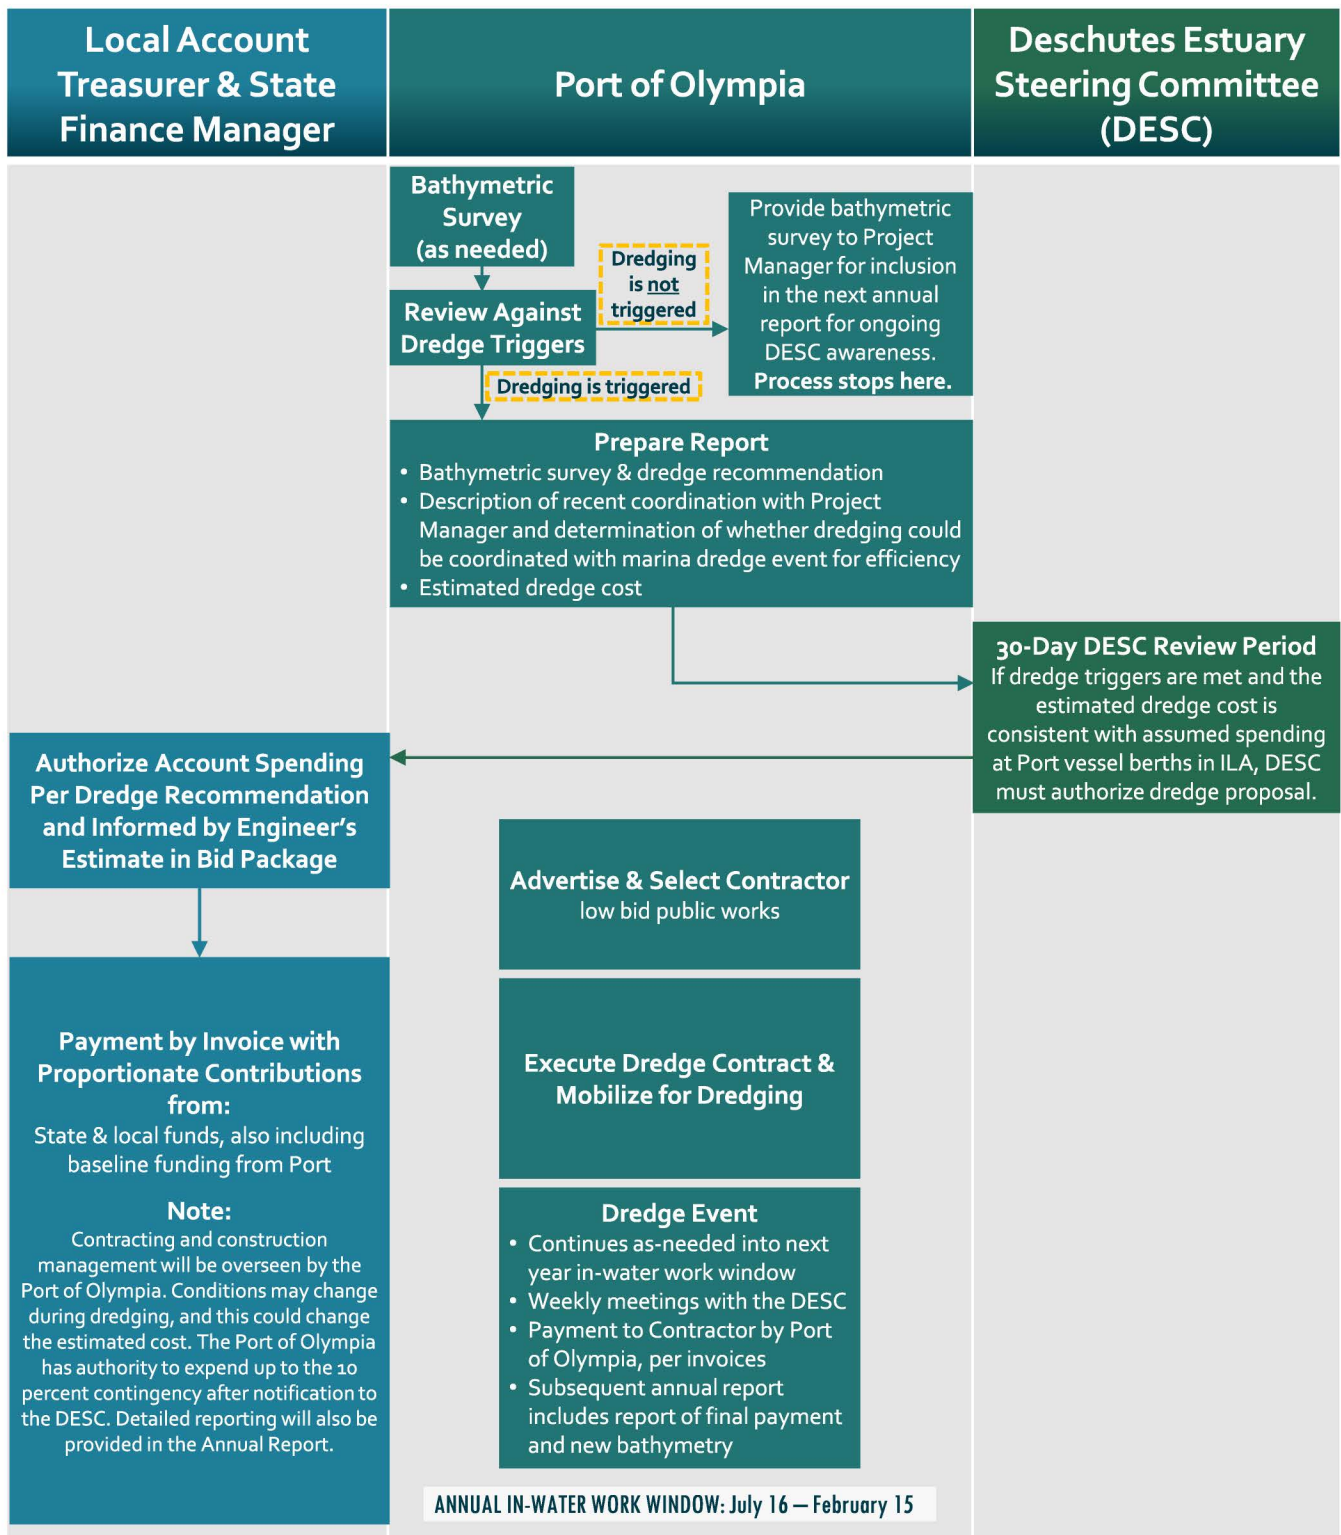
Local Account Treasurer & State Finance Manager

Port of Olympia

Deschutes Estuary Steering Committee (DESC)

Bathymetric Survey (as needed)

Review Against Dredge Triggers

Dredging is not triggered

Provide bathymetric survey to Project Manager for inclusion in the next annual report for ongoing DESC awareness. Process stops here.

Dredging is triggered

Prepare Report
• Bathymetric survey & dredge recommendation
• Description of recent coordination with Project Manager and determination of whether dredging could be coordinated with marina dredge event for efficiency
• Estimated dredge cost

30-Day DESC Review Period
If dredge triggers are met and the estimated dredge cost is consistent with assumed spending at Port vessel berths in ILA, DESC must authorize dredge proposal.

Authorize Account Spending Per Dredge Recommendation and Informed by Engineer's Estimate in Bid Package

Advertise & Select Contractor
low bid public works

Payment by Invoice with Proportionate Contributions from:
State & local funds, also including baseline funding from Port

Note:
Contracting and construction management will be overseen by the Port of Olympia. Conditions may change during dredging, and this could change the estimated cost. The Port of Olympia has authority to expend up to the 10 percent contingency after notification to the DESC. Detailed reporting will also be provided in the Annual Report.

Execute Dredge Contract & Mobilize for Dredging

Dredge Event
• Continues as-needed into next year in-water work window
• Weekly meetings with the DESC
• Payment to Contractor by Port of Olympia, per invoices
• Subsequent annual report includes report of final payment and new bathymetry

ANNUAL IN-WATER WORK WINDOW: July 16 — February 15